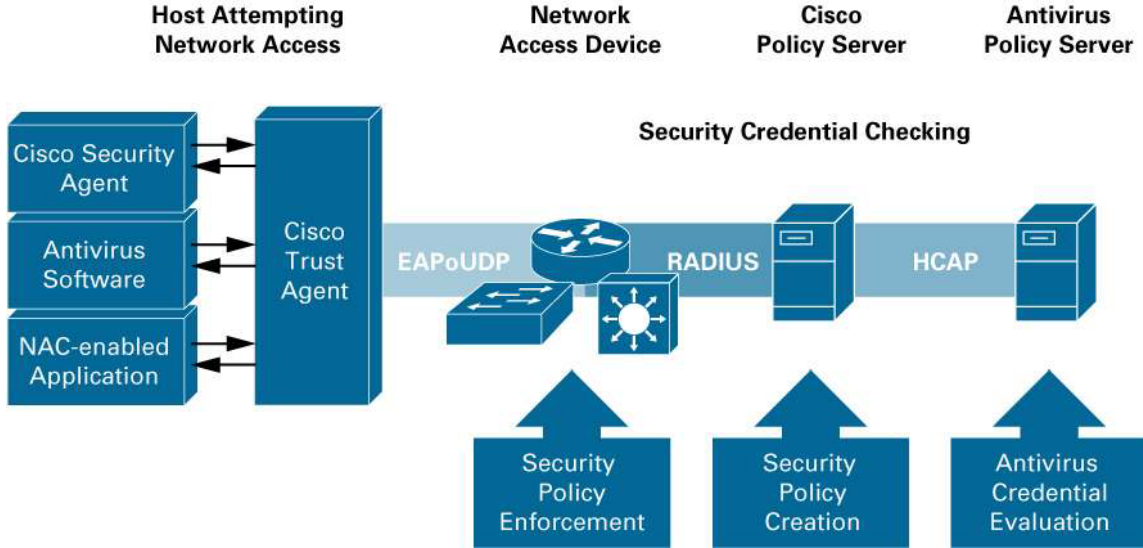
Host Attempting Network Access

Network Access Device

Cisco Policy Server

Antivirus Policy Server

Security Credential Checking

Cisco Security Agent

Antivirus Software

NAC-enabled Application

Cisco Trust Agent

EAPoUDP

RADIUS

HCAP

Security Policy Enforcement

Security Policy Creation

Antivirus Credential Evaluation